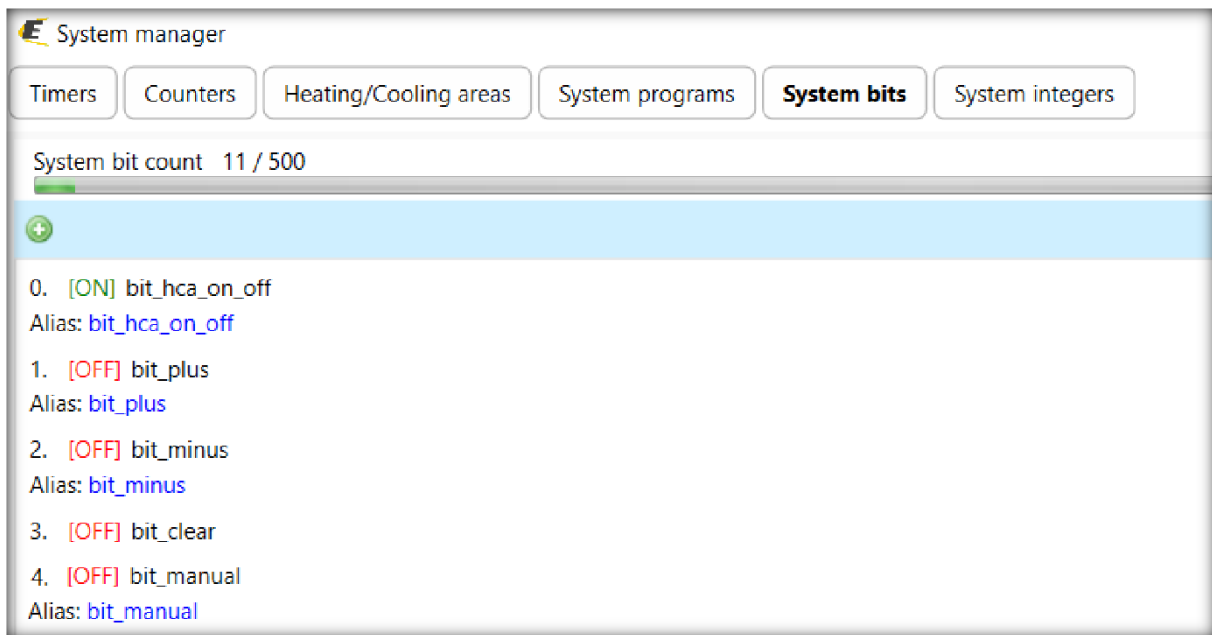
System manager

Timers | Counters | Heating/Cooling areas | System programs | System bits | System integers

System bit count 11 / 500

0. [ON] bit_hca_on_off
Alias: bit_hca_on_off

1. [OFF] bit_plus
Alias: bit_plus

2. [OFF] bit_minus
Alias: bit_minus

3. [OFF] bit_clear

4. [OFF] bit_manual
Alias: bit_manual